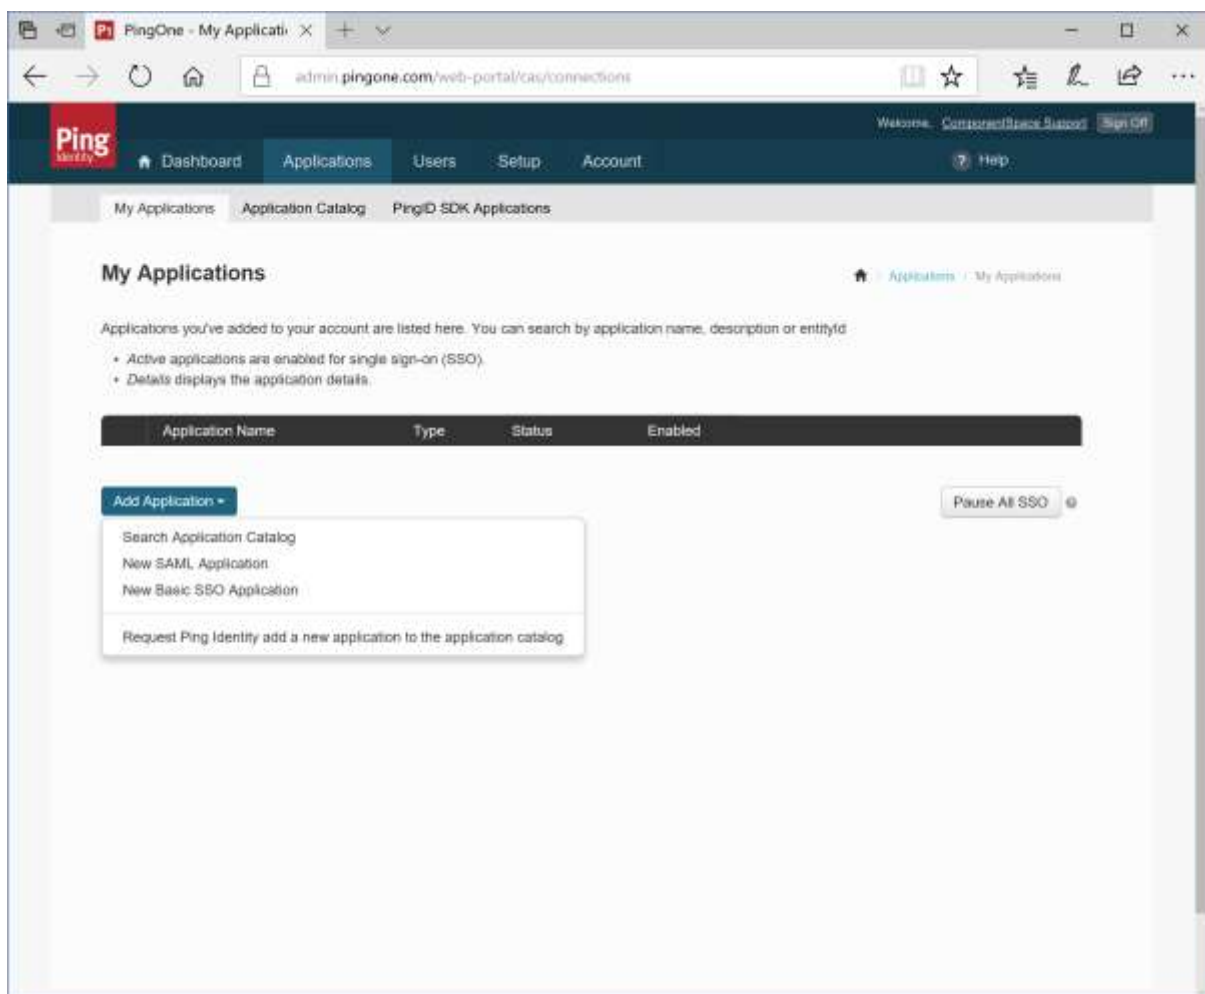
PingOne - My Applicati

admin.pingone.com/web-portal/cas/connections

Ping Identity

Welcome, ComponentSpace Support Sign Off

Dashboard Applications Users Setup Account

Help

My Applications Application Catalog PingID SDK Applications

My Applications

Applications / My Applications

Applications you've added to your account are listed here. You can search by application name, description or entityId

• Active applications are enabled for single sign-on (SSO).
• Details displays the application details.

| Application Name | Type | Status | Enabled |
|---|---|---|---|

Add Application

Pause All SSO

Search Application Catalog
New SAML Application
New Basic SSO Application

Request Ping Identity add a new application to the application catalog